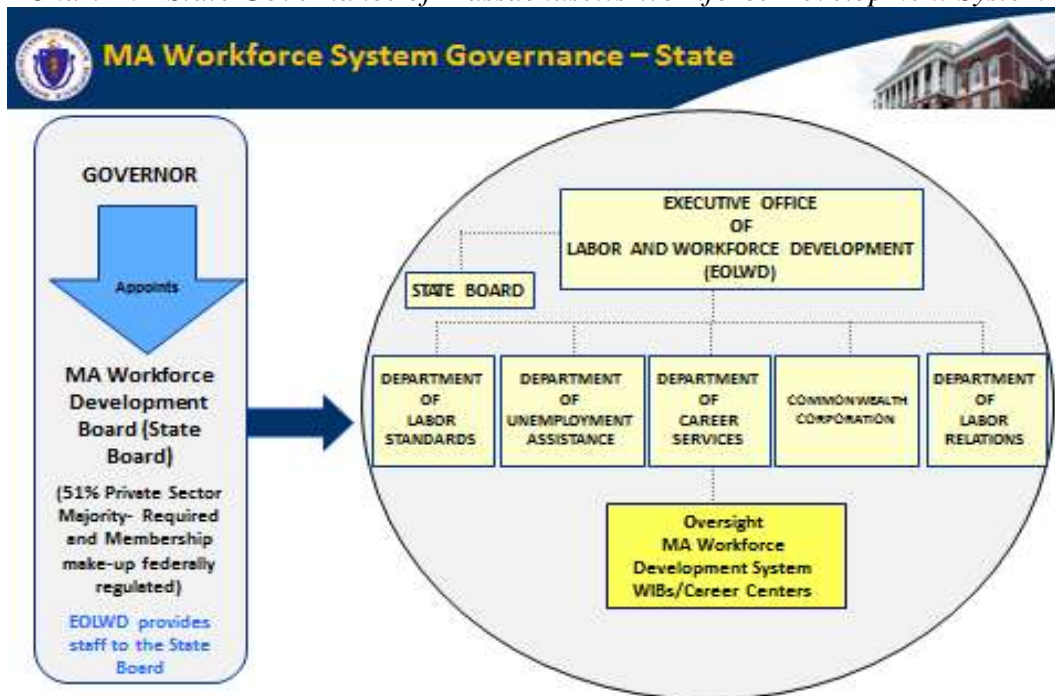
MA Workforce System Governance – State

GOVERNOR

Appoints

MA Workforce Development Board (State Board)

(51% Private Sector Majority- Required and Membership make-up federally regulated)

EOLWD provides staff to the State Board

EXECUTIVE OFFICE OF LABOR AND WORKFORCE DEVELOPMENT (EOLWD)

STATE BOARD

DEPARTMENT OF LABOR STANDARDS

DEPARTMENT OF UNEMPLOYMENT ASSISTANCE

DEPARTMENT OF CAREER SERVICES

COMMONWEALTH CORPORATION

DEPARTMENT OF LABOR RELATIONS

Oversight MA Workforce Development System WIBs/Career Centers